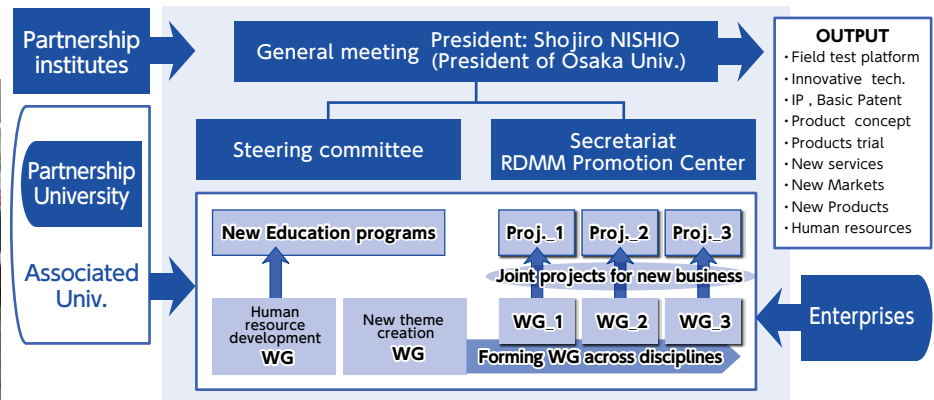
Partnership institutes

General meeting President: Shojiro NISHIO (President of Osaka Univ.)

OUTPUT
・Field test platform
・Innovative tech.
・IP , Basic Patent
・Product concept
・Products trial
・New services
・New Markets
・New Products
・Human resources

Steering committee

Secretariat
RDMM Promotion Center

Partnership University

Associated Univ.

New Education programs

Proj._1
Proj._2
Proj._3

Joint projects for new business

Human resource development
WG

New theme creation
WG

WG_1
WG_2
WG_3

Forming WG across disciplines

Enterprises